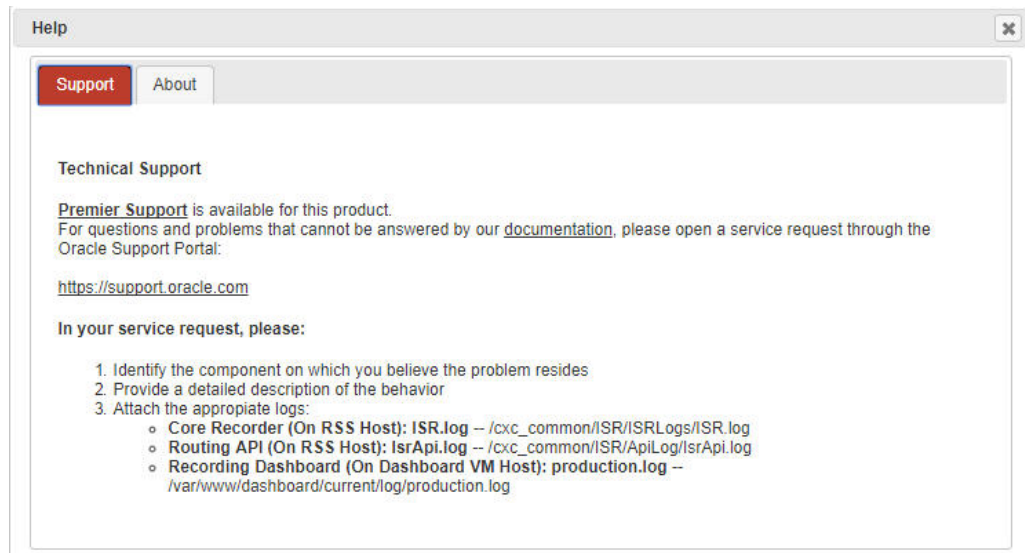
Help

✖

Support | About

Technical Support

Premier Support is available for this product.
For questions and problems that cannot be answered by our documentation, please open a service request through the Oracle Support Portal:

https://support.oracle.com

In your service request, please:

1. Identify the component on which you believe the problem resides
2. Provide a detailed description of the behavior
3. Attach the appropiate logs:
   - Core Recorder (On RSS Host): ISR.log -- /cxc_common/ISR/ISRLogs/ISR.log
   - Routing API (On RSS Host): IsrApi.log -- /cxc_common/ISR/ApiLog/IsrApi.log
   - Recording Dashboard (On Dashboard VM Host): production.log -- /var/www/dashboard/current/log/production.log